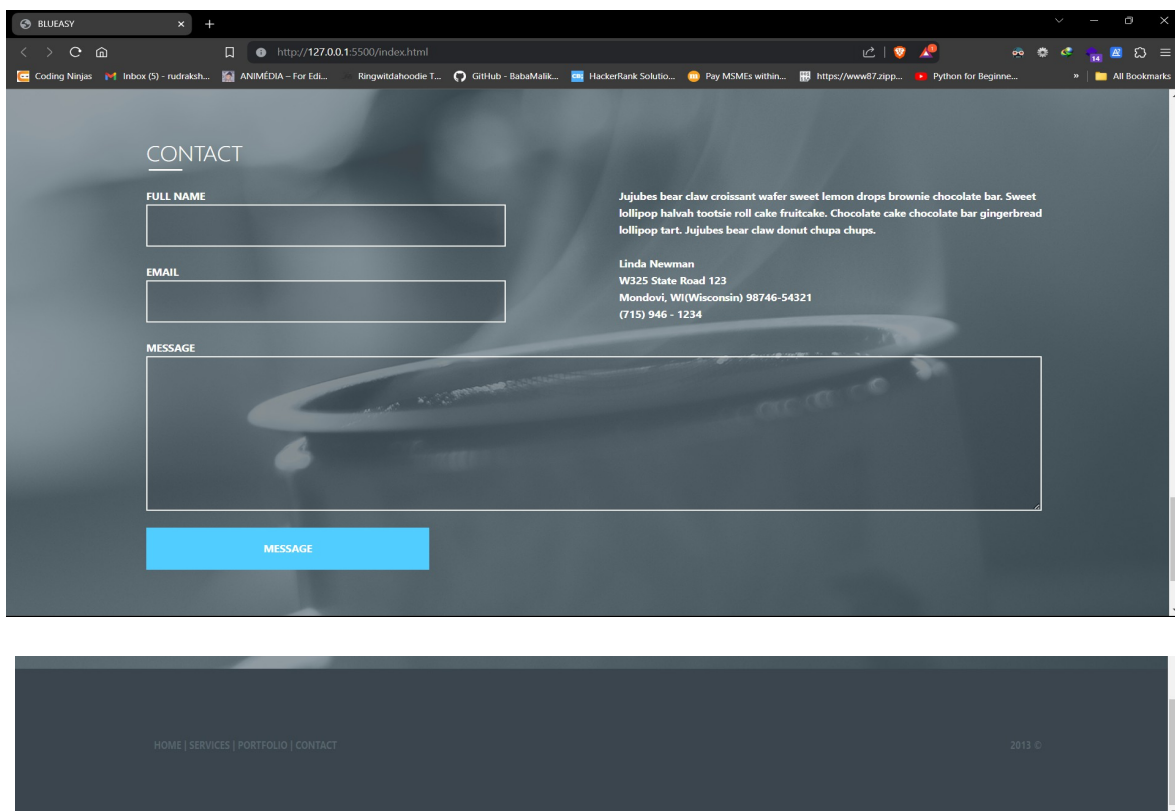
BLUEASY × +

http://127.0.0.1:5500/index.html

Coding Ninjas | Inbox (5) - rudraksh... | ANIMÉDIA – For Edi... | Ringwitdahoodie T... | GitHub - BabaMalik... | HackerRank Solutio... | Pay MSMEs within... | https://www87.zipp... | Python for Beginne... | » | All Bookmarks

CONTACT

FULL NAME

EMAIL

MESSAGE

Jujubes bear claw croissant wafer sweet lemon drops brownie chocolate bar. Sweet lollipop halvah tootsie roll cake fruitcake. Chocolate cake chocolate bar gingerbread lollipop tart. Jujubes bear claw donut chupa chups.

Linda Newman
W325 State Road 123
Mondovi, WI(Wisconsin) 98746-54321
(715) 946 - 1234

MESSAGE

HOME | SERVICES | PORTFOLIO | CONTACT

2013 ©